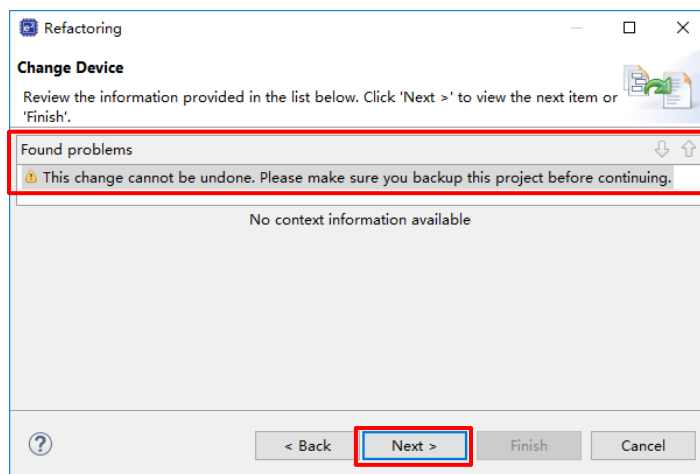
Refactoring

Change Device

Review the information provided in the list below. Click 'Next >' to view the next item or 'Finish'.

Found problems

This change cannot be undone. Please make sure you backup this project before continuing.

No context information available

?

< Back

Next >

Finish

Cancel